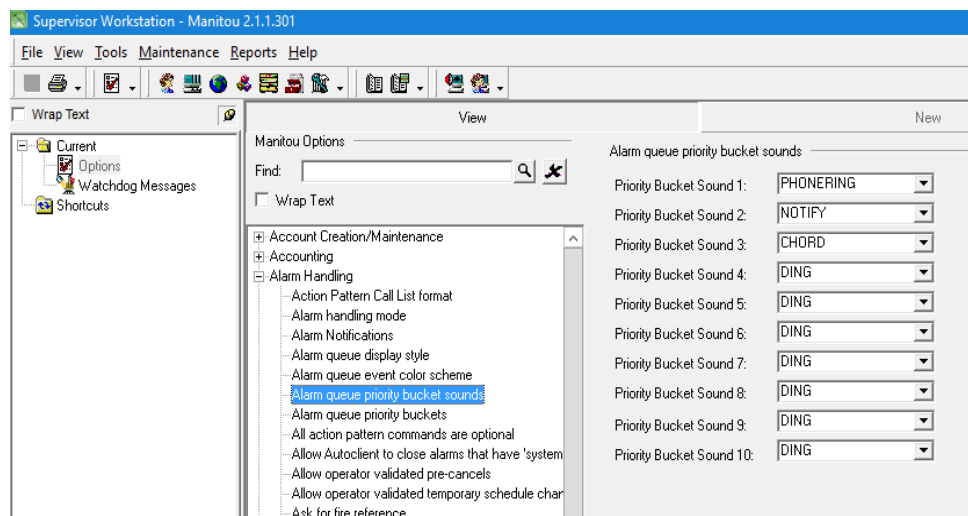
Supervisor Workstation - Manitou 2.1.1.301

File View Tools Maintenance Reports Help

Wrap Text

Current
Options
Watchdog Messages
Shortcuts

View

New

Manitou Options

Find:

Wrap Text

Account Creation/Maintenance
Accounting
Alarm Handling
Action Pattern Call List format
Alarm handling mode
Alarm Notifications
Alarm queue display style
Alarm queue event color scheme
Alarm queue priority bucket sounds
Alarm queue priority buckets
All action pattern commands are optional
Allow Autoclient to close alarms that have 'system
Allow operator validated pre-cancels
Allow operator validated temporary schedule char
Ask for fire reference

Alarm queue priority bucket sounds

| | |
|---|---|
| Priority Bucket Sound 1: | PHONERING |
| Priority Bucket Sound 2: | NOTIFY |
| Priority Bucket Sound 3: | CHORD |
| Priority Bucket Sound 4: | DING |
| Priority Bucket Sound 5: | DING |
| Priority Bucket Sound 6: | DING |
| Priority Bucket Sound 7: | DING |
| Priority Bucket Sound 8: | DING |
| Priority Bucket Sound 9: | DING |
| Priority Bucket Sound 10: | DING |